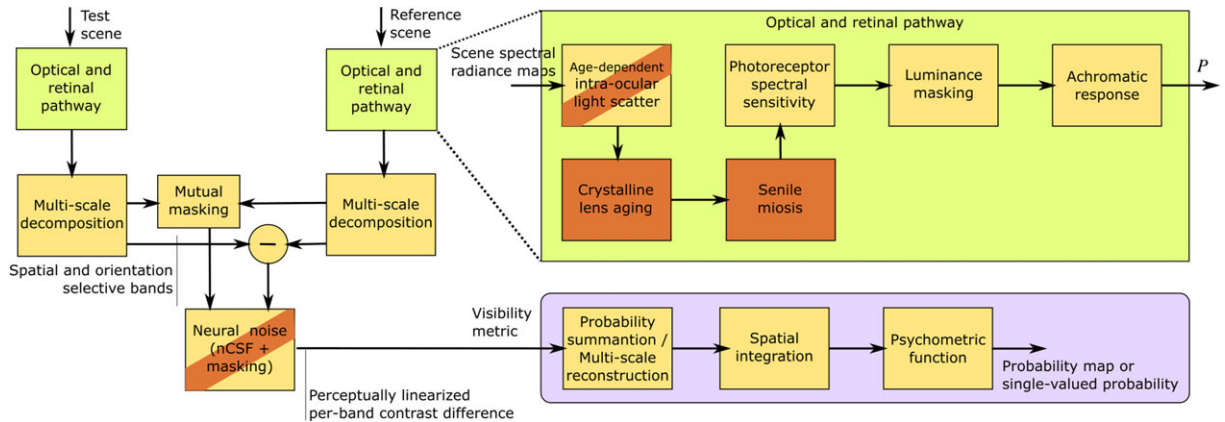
Test scene

Reference scene

Optical and retinal pathway

Optical and retinal pathway

Multi-scale decomposition

Mutual masking

Multi-scale decomposition

−

Spatial and orientation selective bands

Neural noise (nCSF + masking)

Perceptually linearized per-band contrast difference

Optical and retinal pathway

Scene spectral radiance maps

Age-dependent intra-ocular light scatter

Photoreceptor spectral sensitivity

Luminance masking

Achromatic response

$P$

Crystalline lens aging

Senile miosis

Visibility metric

Probability summantion / Multi-scale reconstruction

Spatial integration

Psychometric function

Probability map or single-valued probability